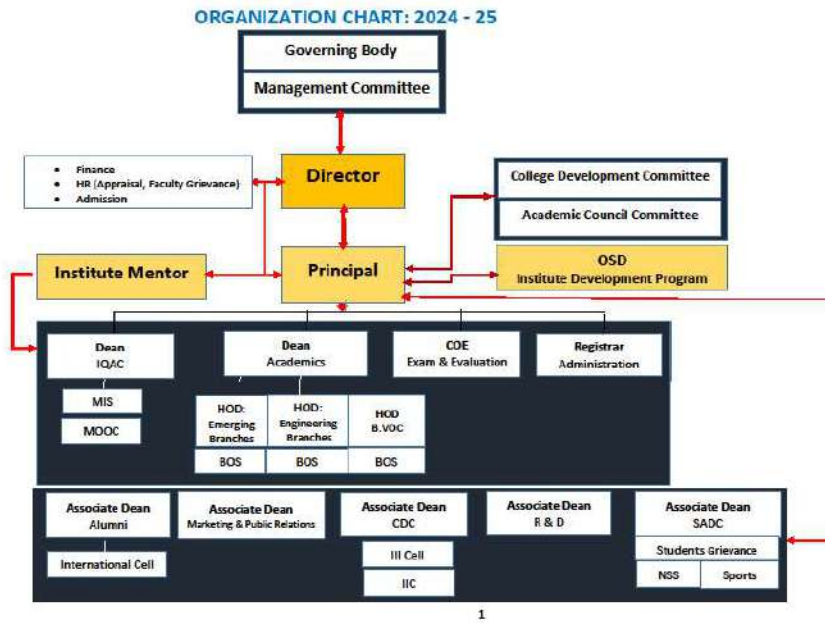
ORGANIZATION CHART: 2024 - 25

Governing Body

Management Committee

- Finance
- HR (Appraisal, Faculty Grievance)
- Admission

Director

College Development Committee

Academic Council Committee

Institute Mentor

Principal

OSD
Institute Development Program

Dean
IQAC

MIS

MOOC

Dean
Academics

HOD:
Emerging Branches

HOD:
Engineering Branches

HOD
B.VOC

BOS

BOS

BOS

COE
Exam & Evaluation

Registrar
Administration

Associate Dean
Alumni

International Cell

Associate Dean
Marketing & Public Relations

Associate Dean
CDC

III Cell

IIC

Associate Dean
R & D

Associate Dean
SADC

Students Grievance

NSS

Sports

1